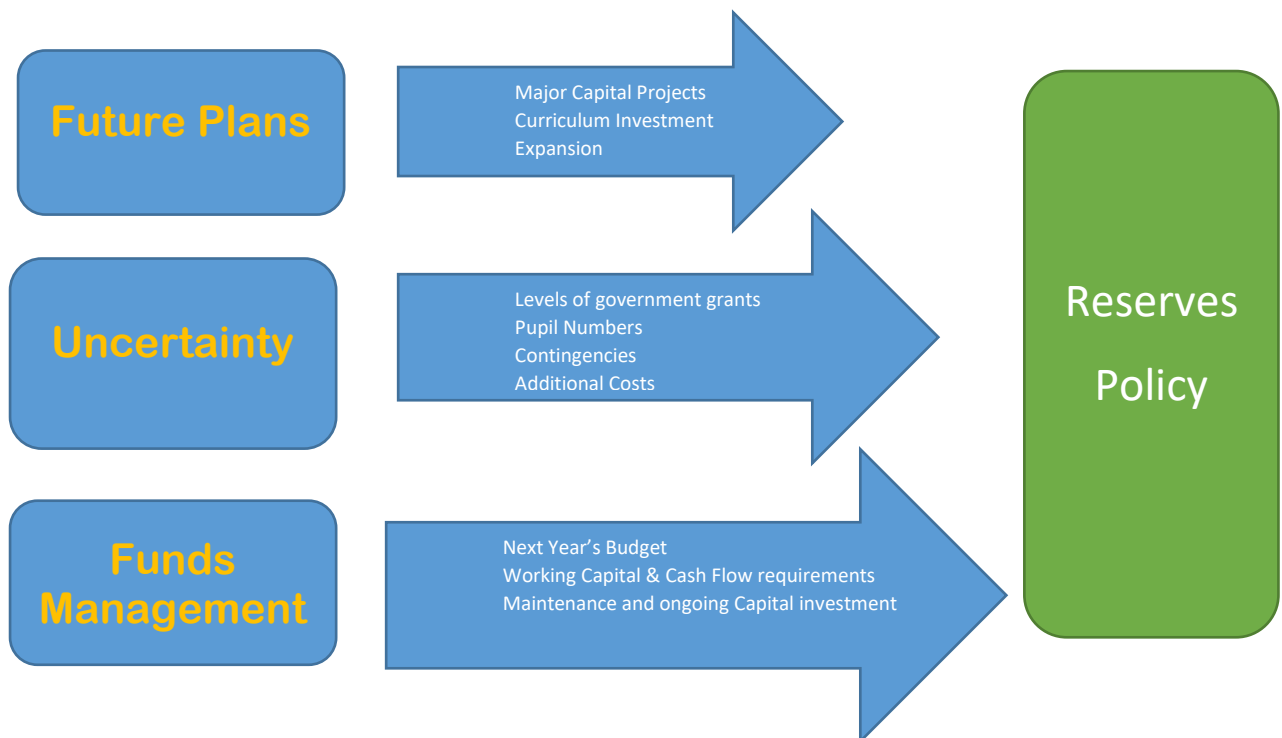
Future Plans

Major Capital Projects
Curriculum Investment
Expansion

Uncertainty

Levels of government grants
Pupil Numbers
Contingencies
Additional Costs

Funds Management

Next Year’s Budget
Working Capital & Cash Flow requirements
Maintenance and ongoing Capital investment

Reserves Policy